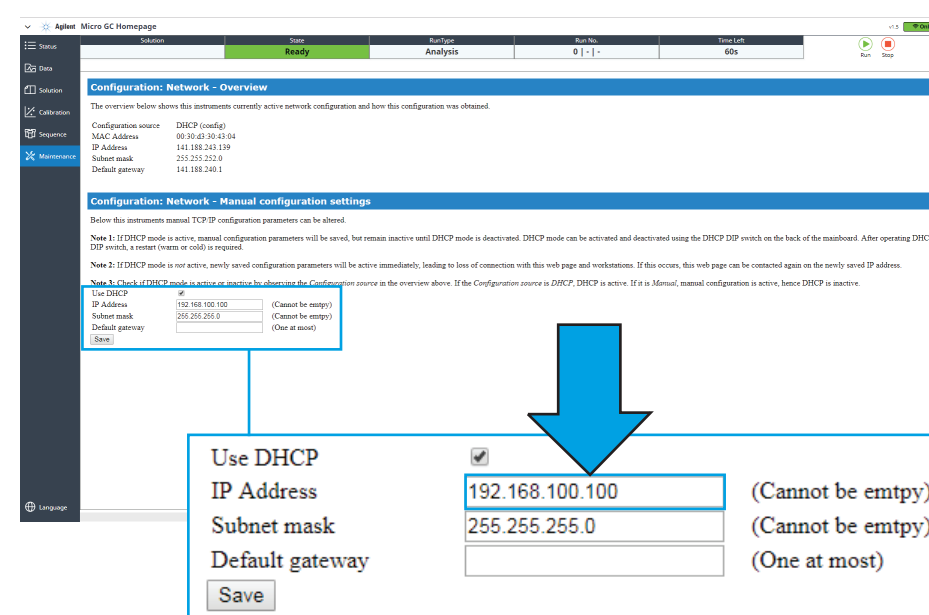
Agilent Micro GC Homepage

v1.5

Status
Data
Solution
Calibration
Sequence
Maintenance
Language

| Solution | State | RunType | Run No. | Time Left |
|---|---|---|---|---|
| | Ready | Analysis | 0 \| - \| - | 60s |

Run Stop

Configuration: Network - Overview

The overview below shows this instruments currently active network configuration and how this configuration was obtained.

Configuration source DHCP (config)
MAC Address 00:30:d3:30:43:04
IP Address 141.188.243.139
Subnet mask 255.255.252.0
Default gateway 141.188.240.1

Configuration: Network - Manual configuration settings

Below this instruments manual TCP/IP configuration parameters can be altered.

Note 1: If DHCP mode is active, manual configuration parameters will be saved, but remain inactive until DHCP mode is deactivated. DHCP mode can be activated and deactivated using the DHCP DIP switch on the back of the mainboard. After operating DHC DIP switch, a restart (warm or cold) is required.

Note 2: If DHCP mode is not active, newly saved configuration parameters will be active immediately, leading to loss of connection with this web page and workstations. If this occurs, this web page can be contacted again on the newly saved IP address.

Note 3: Check if DHCP mode is active or inactive by observing the Configuration source in the overview above. If the Configuration source is DHCP, DHCP is active. If it is Manual, manual configuration is active, hence DHCP is inactive.

Use DHCP
IP Address 192.168.100.100 (Cannot be emtpy)
Subnet mask 255.255.255.0 (Cannot be emtpy)
Default gateway (One at most)
Save

Use DHCP
IP Address 192.168.100.100 (Cannot be emtpy)
Subnet mask 255.255.255.0 (Cannot be emtpy)
Default gateway (One at most)
Save